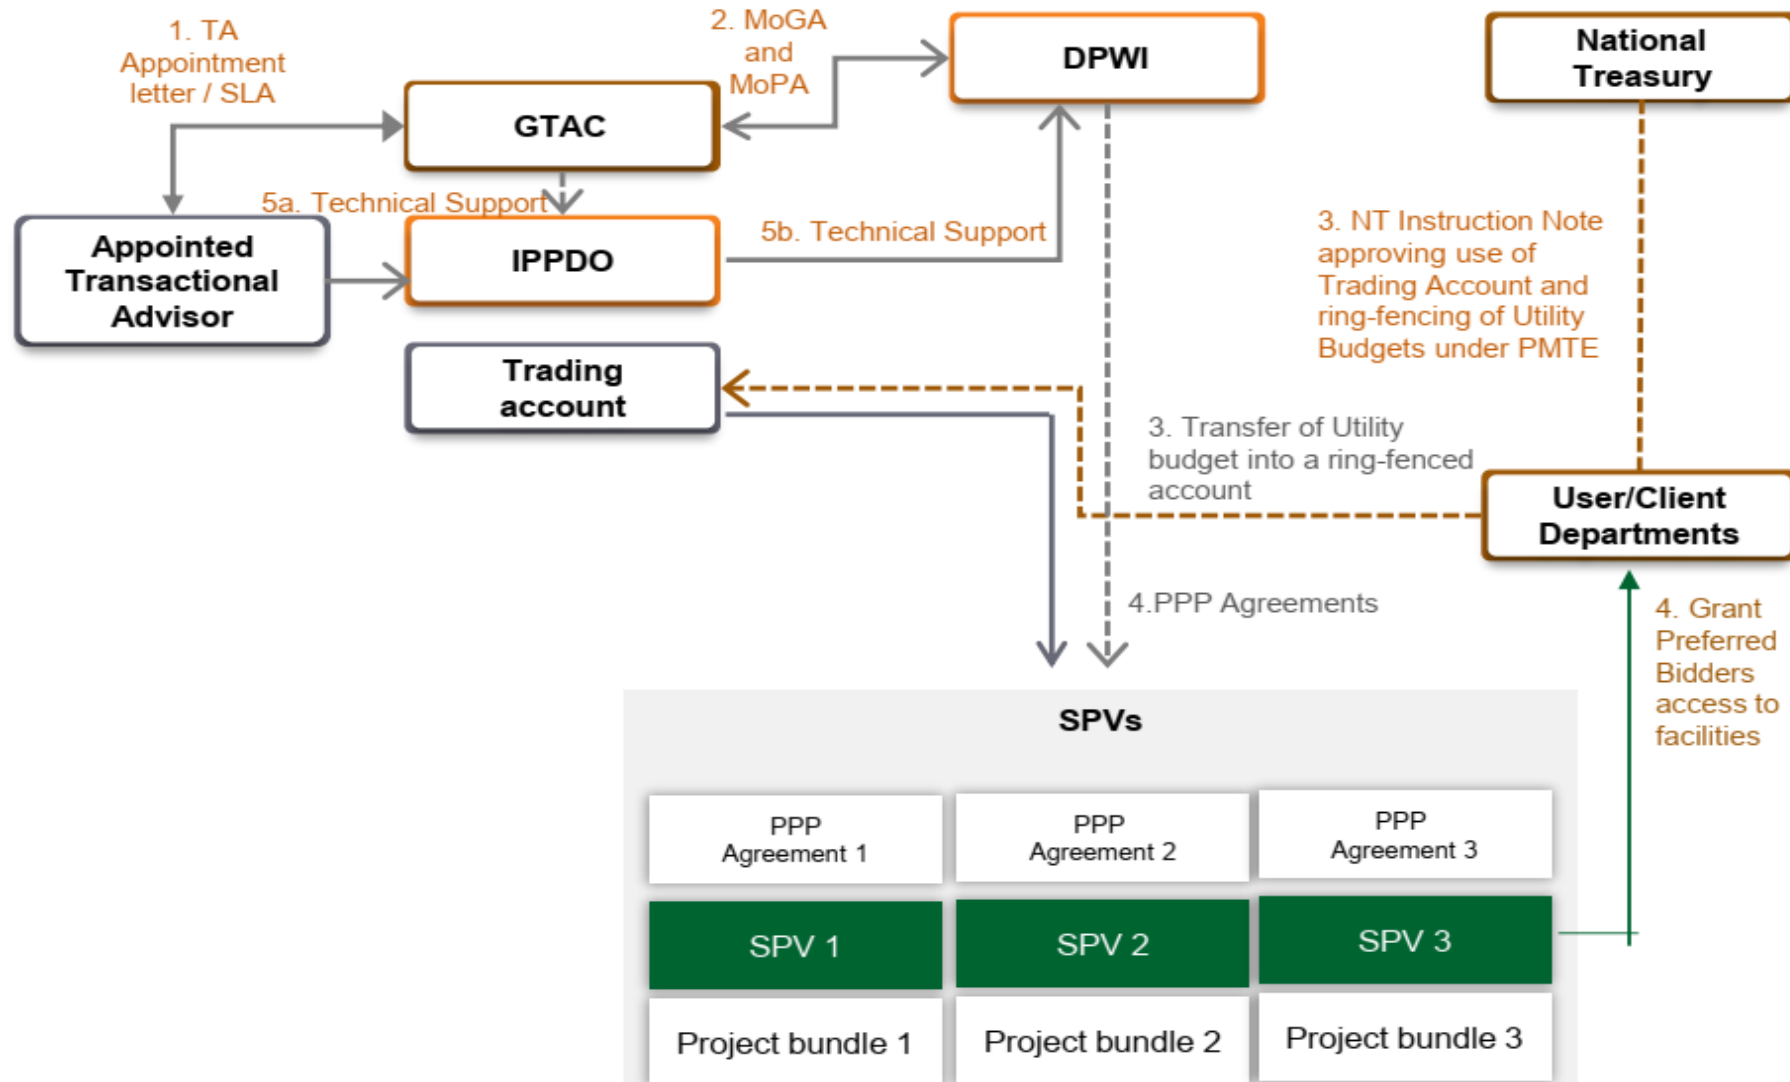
1. TA Appointment letter / SLA

2. MoGA and MoPA

DPWI

National Treasury

GTAC

5a. Technical Support

Appointed Transactional Advisor

IPPDO

5b. Technical Support

3. NT Instruction Note approving use of Trading Account and ring-fencing of Utility Budgets under PMTE

Trading account

3. Transfer of Utility budget into a ring-fenced account

User/Client Departments

4.PPP Agreements

4. Grant Preferred Bidders access to facilities

SPVs

| PPP Agreement 1 | PPP Agreement 2 | PPP Agreement 3 |
|---|---|---|
| SPV 1 | SPV 2 | SPV 3 |
| Project bundle 1 | Project bundle 2 | Project bundle 3 |